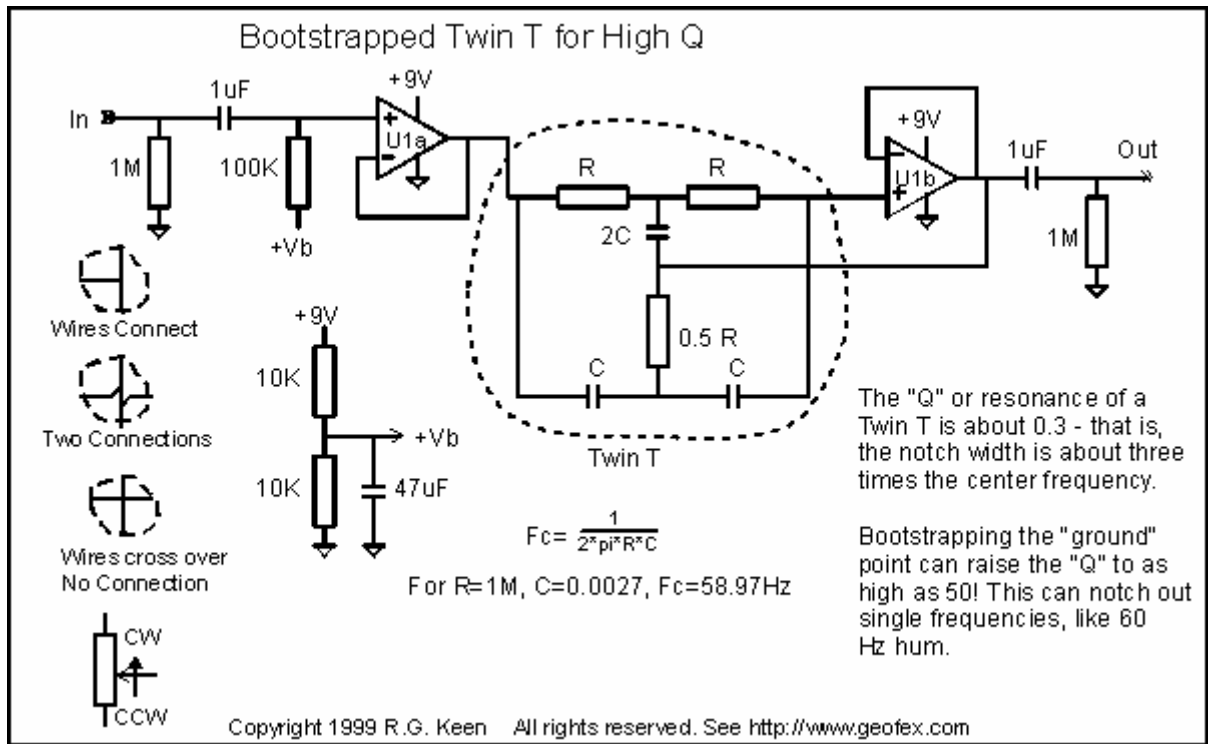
Bootstrapped Twin T for High Q

In

1uF

1M

100K

+Vb

+9V

U1a

+

-

R

R

2C

0.5 R

C

C

Twin T

+9V

U1b

+

-

1uF

Out

1M

Wires Connect

Two Connections

Wires cross over No Connection

CW

CCW

+9V

10K

10K

+Vb

47uF

Fc= $\frac{1}{2*pi*R*C}$

For R=1M, C=0.0027, Fc=58.97Hz

The "Q" or resonance of a Twin T is about 0.3 - that is, the notch width is about three times the center frequency.

Bootstrapping the "ground" point can raise the "Q" to as high as 50! This can notch out single frequencies, like 60 Hz hum.

Copyright 1999 R.G. Keen All rights reserved. See http://www.geofex.com